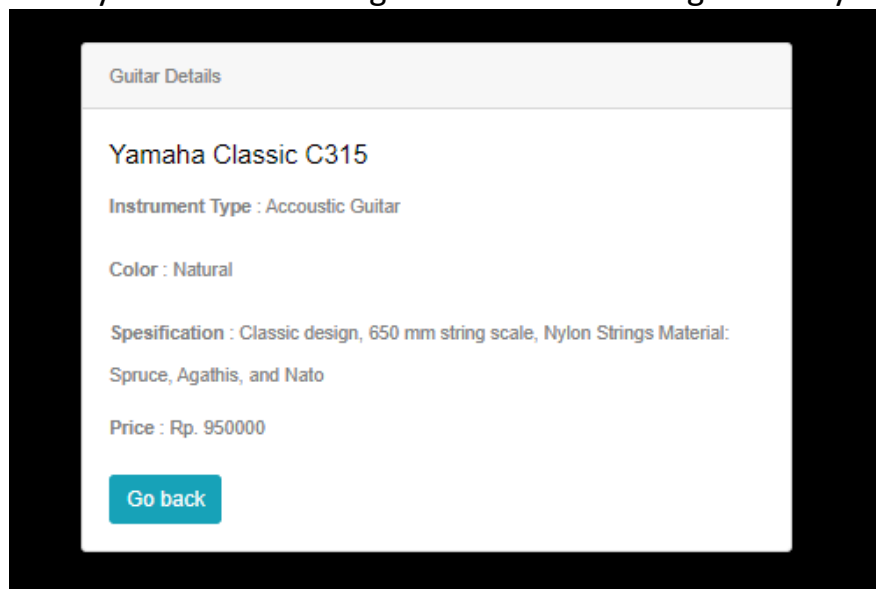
Guitar Details

Yamaha Classic C315

**Instrument Type** : Accoustic Guitar

**Color** : Natural

**Spesification** : Classic design, 650 mm string scale, Nylon Strings Material: Spruce, Agathis, and Nato

**Price** : Rp. 950000

Go back